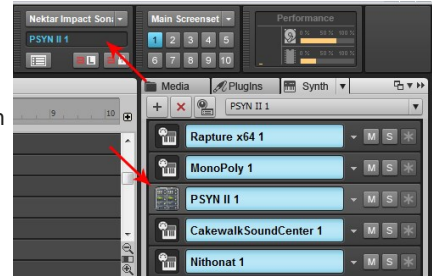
Nektar Impact Soni
PSYN II 1
Main Screenset
1 2 3 4 5
6 7 8 9 10
Performance
9
10
n
Media
PlugIns
Synth
PSYN II 1
Rapture x64 1
M S
MonoPoly 1
M S
PSYN II 1
M S
CakewalkSoundCenter 1
M S
Nithonat 1
M S